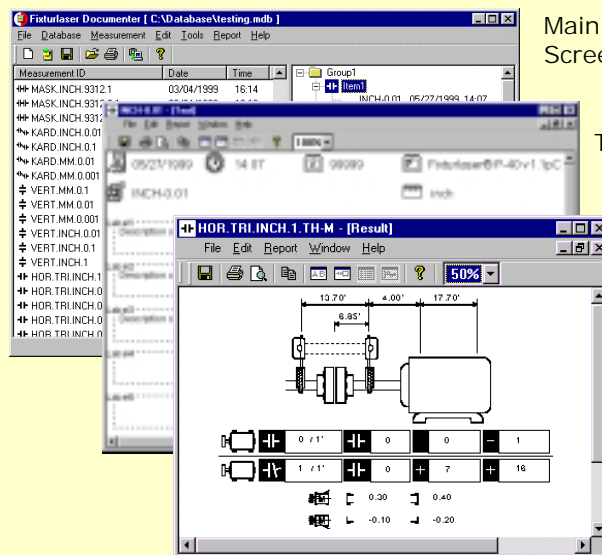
Fixturlaser Documenter [ C:\Database\testing.mdb ]

File Database Measurement Edit Tools Report Help

| Measurement ID | Date | Time |
|---|---|---|
| MASK.INCH.9312.1 | 03/04/1999 | 16:14 |
| MASK.INCH.9312.1 | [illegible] | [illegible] |
| MASK.INCH.9312.1 | | |
| KARD.INCH.0.01 | | |
| KARD.INCH.0.1 | | |
| KARD.MM.0.01 | | |
| KARD.MM.0.001 | | |
| VERT.MM.0.1 | | |
| VERT.MM.0.01 | | |
| VERT.MM.0.001 | | |
| VERT.INCH.0.01 | | |
| VERT.INCH.0.1 | | |
| VERT.INCH.1 | | |
| HOR.TRI.INCH.1 | | |
| HOR.TRI.INCH.0 | | |
| HOR.TRI.INCH.0 | | |
| HOR.TRI.INCH.0 | | |
| HOR.TRI.INCH.0 | | |

Group1
Item1
INCH-0.01 05/27/1999 14:07

INCH-0.01 - [Text]
File Edit Report Window Help
100%
05/27/1999 14:07 08089 Fixturlaser®P-40v1.1pC
INCH-0.01 inch

HOR.TRI.INCH.1.TH-M - [Result]
File Edit Report Window Help
50%

13.70' 4.00' 17.70'
6.85'

0 / 1' 0 0 - 1
1 / 1' 0 + 7 + 16

0.30 0.40
-0.10 -0.20

Main Scree

T